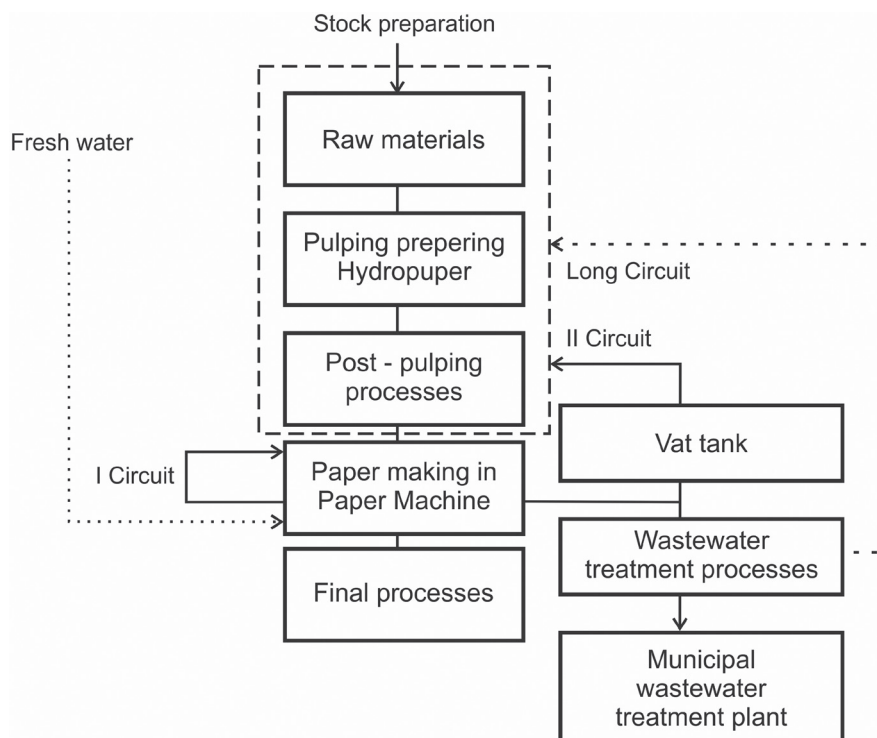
Stock preparation

Fresh water

Raw materials

Pulping prepering Hydropuper

Long Circuit

II Circuit

Post - pulping processes

Vat tank

I Circuit

Paper making in Paper Machine

Wastewater treatment processes

Final processes

Municipal wastewater treatment plant